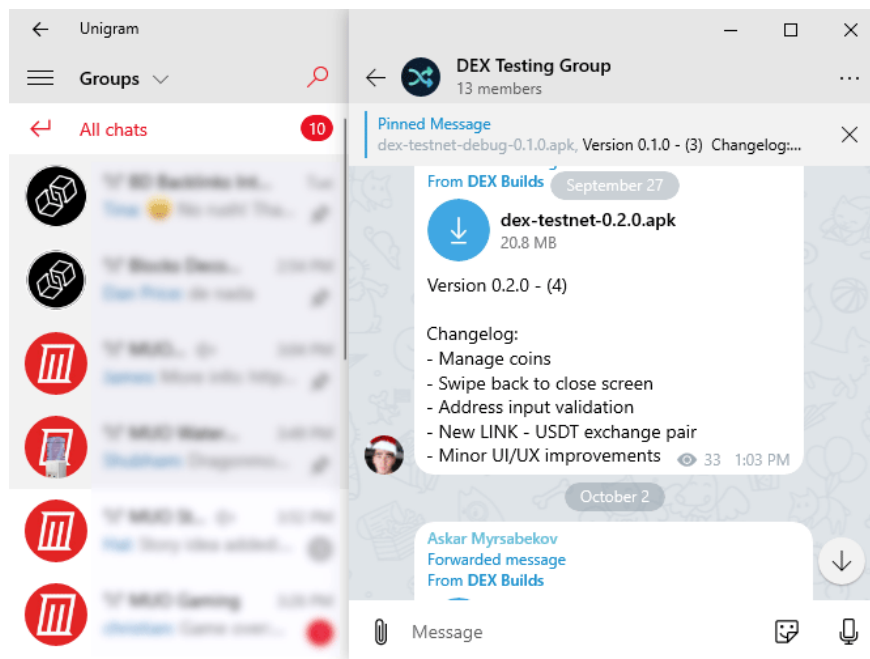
Unigram

Groups

All chats 10

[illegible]

DEX Testing Group
13 members

Pinned Message
dex-testnet-debug-0.1.0.apk, Version 0.1.0 - (3) Changelog:...

From DEX Builds September 27

dex-testnet-0.2.0.apk
20.8 MB

Version 0.2.0 - (4)

Changelog:
- Manage coins
- Swipe back to close screen
- Address input validation
- New LINK - USDT exchange pair
- Minor UI/UX improvements 33 1:03 PM

October 2

Askar Myrsabekov
Forwarded message
From DEX Builds

Message